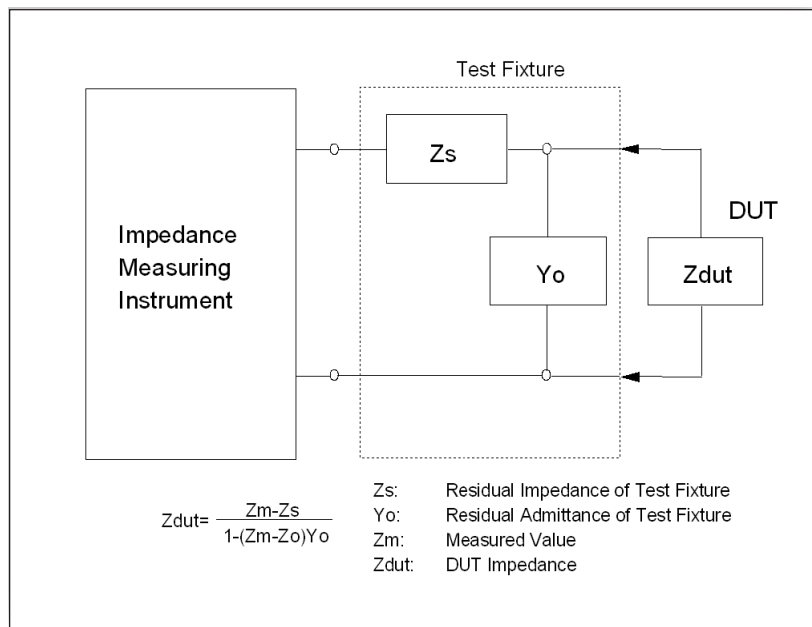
Test Fixture

Impedance Measuring Instrument

Zs

Yo

Zdut

DUT

Zdut= $\frac{Zm-Zs}{1-(Zm-Zo)Yo}$

| | |
|---|---|
| Zs: | Residual Impedance of Test Fixture |
| Yo: | Residual Admittance of Test Fixture |
| Zm: | Measured Value |
| Zdut: | DUT Impedance |